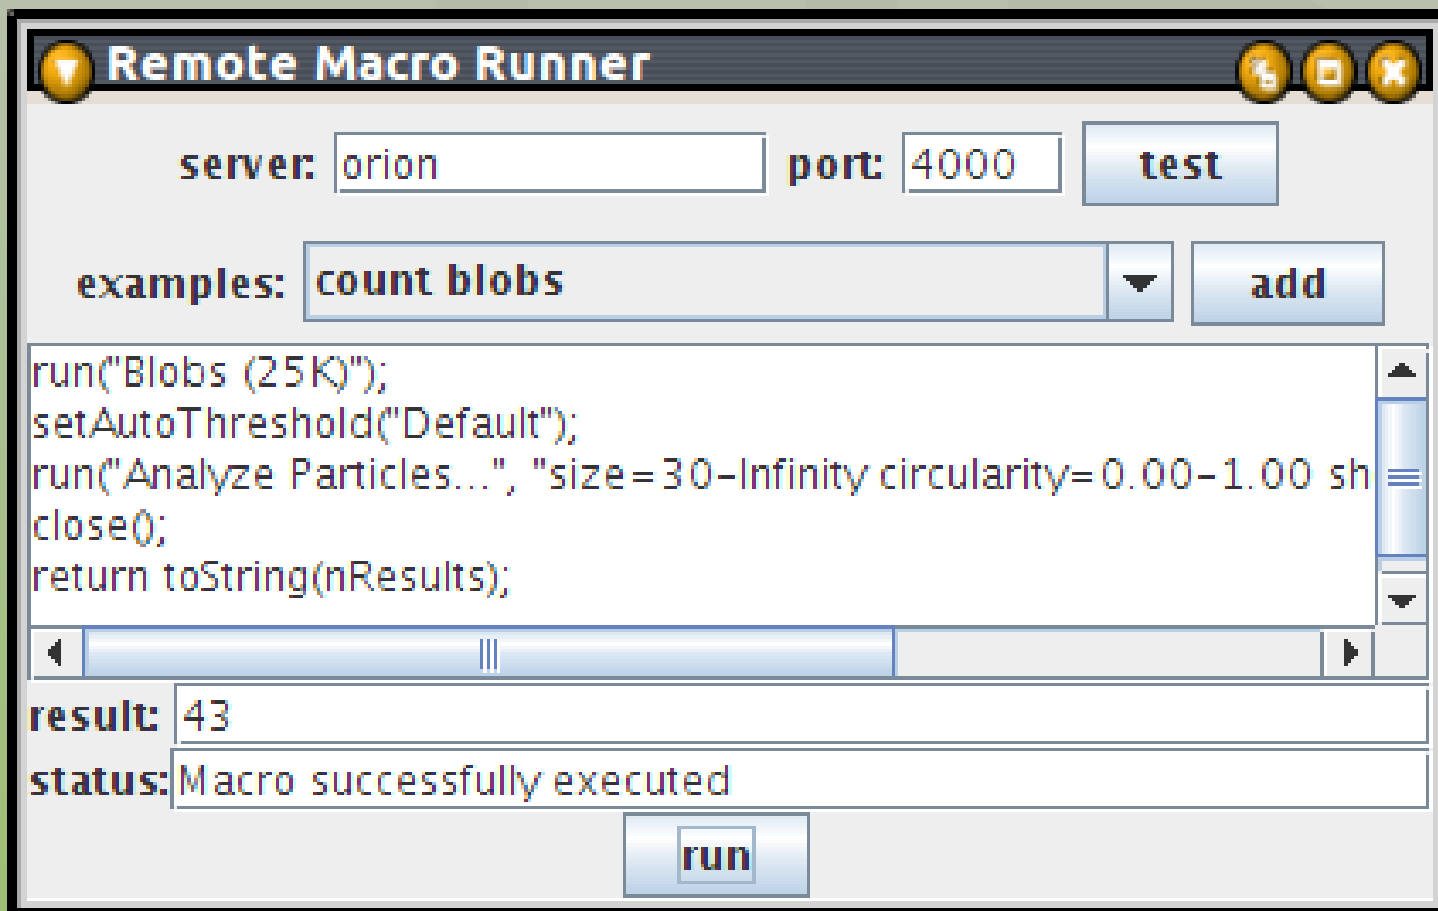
Remote Macro Runner

server: orion port: 4000 test

examples: count blobs add

run("Blobs (25K)");
setAutoThreshold("Default");
run("Analyze Particles...", "size=30-Infinity circularity=0.00-1.00 sh
close();
return toString(nResults);

result: 43

status: Macro successfully executed

run